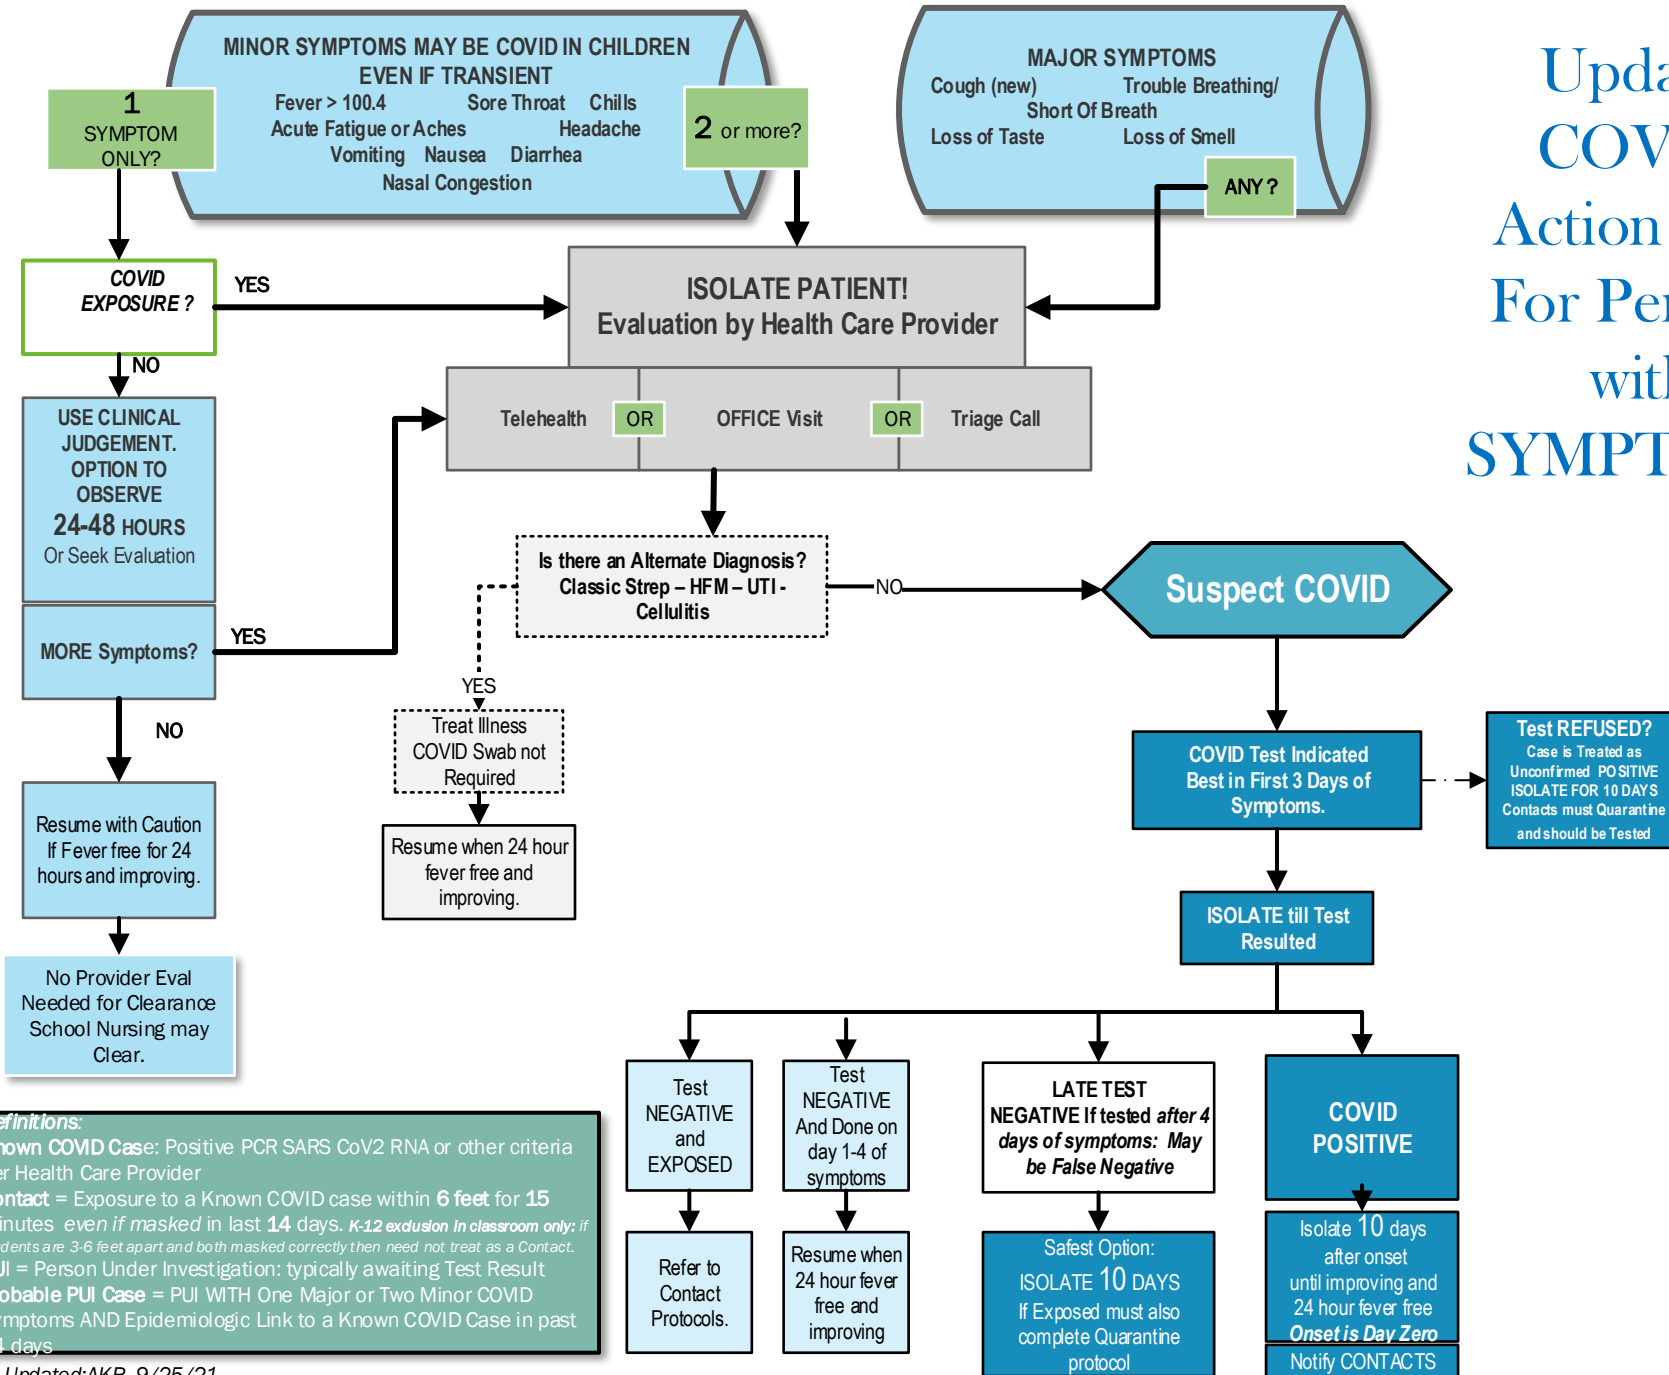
MINOR SYMPTOMS MAY BE COVID IN CHILDREN EVEN IF TRANSIENT
Fever > 100.4 Sore Throat Chills
Acute Fatigue or Aches Headache
Vomiting Nausea Diarrhea
Nasal Congestion

1 SYMPTOM ONLY?

2 or more?

MAJOR SYMPTOMS
Cough (new) Trouble Breathing/ Short Of Breath
Loss of Taste Loss of Smell

ANY ?

Upda
COV
Action
For Pe
with
SYMPT

COVID EXPOSURE ?

YES

NO

ISOLATE PATIENT!
Evaluation by Health Care Provider

Telehealth OR OFFICE Visit OR Triage Call

USE CLINICAL JUDGEMENT. OPTION TO OBSERVE 24-48 HOURS Or Seek Evaluation

MORE Symptoms?

YES

NO

Is there an Alternate Diagnosis? Classic Strep – HFM – UTI - Cellulitis

NO

Suspect COVID

YES

Treat Illness COVID Swab not Required

Resume when 24 hour fever free and improving.

Resume with Caution If Fever free for 24 hours and improving.

No Provider Eval Needed for Clearance School Nursing may Clear.

COVID Test Indicated Best in First 3 Days of Symptoms.

Test REFUSED? Case is Treated as Unconfirmed POSITIVE ISOLATE FOR 10 DAYS Contacts must Quarantine and should be Tested

ISOLATE till Test Resulted

Test NEGATIVE and EXPOSED

Test NEGATIVE And Done on day 1-4 of symptoms

LATE TEST NEGATIVE If tested after 4 days of symptoms: May be False Negative

COVID POSITIVE

Refer to Contact Protocols.

Resume when 24 hour fever free and improving

Safest Option: ISOLATE 10 DAYS If Exposed must also complete Quarantine protocol

Isolate 10 days after onset until improving and 24 hour fever free Onset is Day Zero

Notify CONTACTS

efinitions:
nown COVID Case: Positive PCR SARS CoV2 RNA or other criteria er Health Care Provider
ontact = Exposure to a Known COVID case within 6 feet for 15 inutes even if masked in last 14 days. K-12 exclusion in classroom only: if dents are 3-6 feet apart and both masked correctly then need not treat as a Contact.
UI = Person Under Investigation: typically awaiting Test Result
obable PUI Case = PUI WITH One Major or Two Minor COVID mptoms AND Epidemiologic Link to a Known COVID Case in past 4 days
Updated:AKB 9/25/21